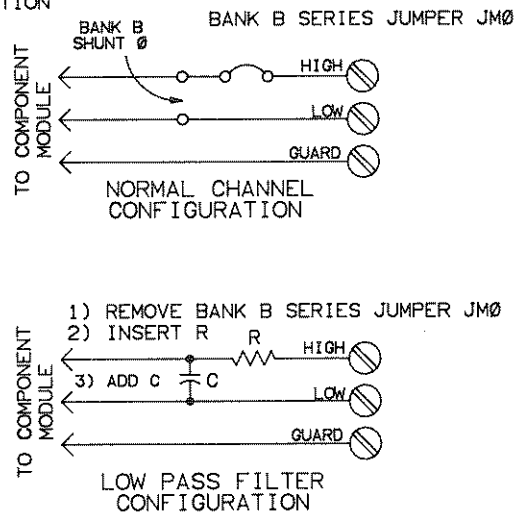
TION

BANK B SHUNT Ø

BANK B SERIES JUMPER JMØ

TO COMPONENT MODULE

HIGH

LOW

GUARD

NORMAL CHANNEL CONFIGURATION

1) REMOVE BANK B SERIES JUMPER JMØ
2) INSERT R
3) ADD C

R

C

HIGH

LOW

GUARD

TO COMPONENT MODULE

LOW PASS FILTER CONFIGURATION